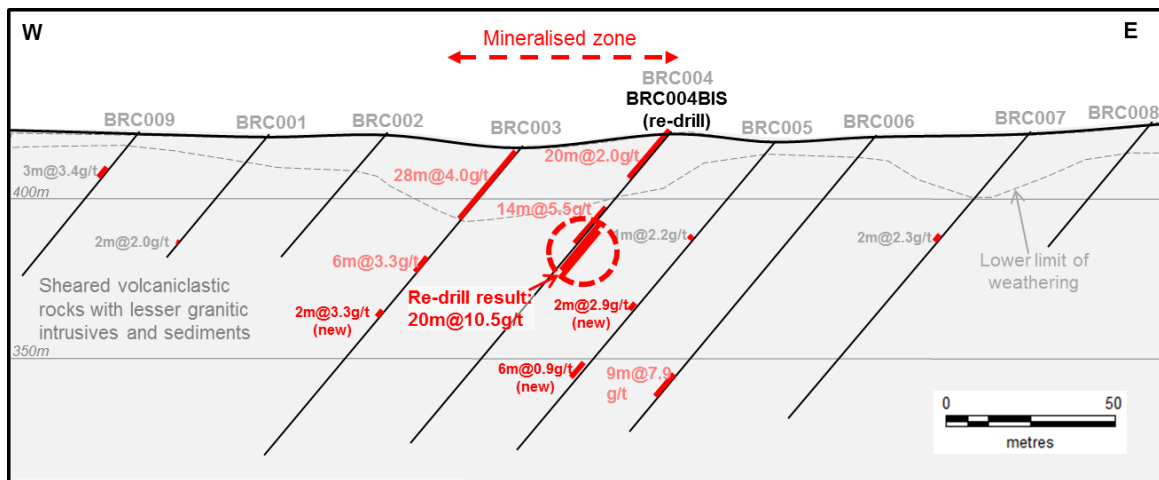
W

E

Mineralised zone

BRC004
BRC004BIS
(re-drill)

BRC009 BRC001 BRC002 BRC003 BRC005 BRC006 BRC007 BRC008

3m@3.4g/t

28m@4.0g/t

20m@2.0g/t

400m

14m@5.5g/t

1m@2.2g/t

2m@2.0g/t

2m@2.3g/t

6m@3.3g/t

Lower limit of weathering

Sheared volcaniclastic rocks with lesser granitic intrusives and sediments

Re-drill result:
20m@10.5g/t

2m@3.3g/t (new)

2m@2.9g/t (new)

350m

6m@0.9g/t (new)

9m@7.9 g/t

0 50
metres